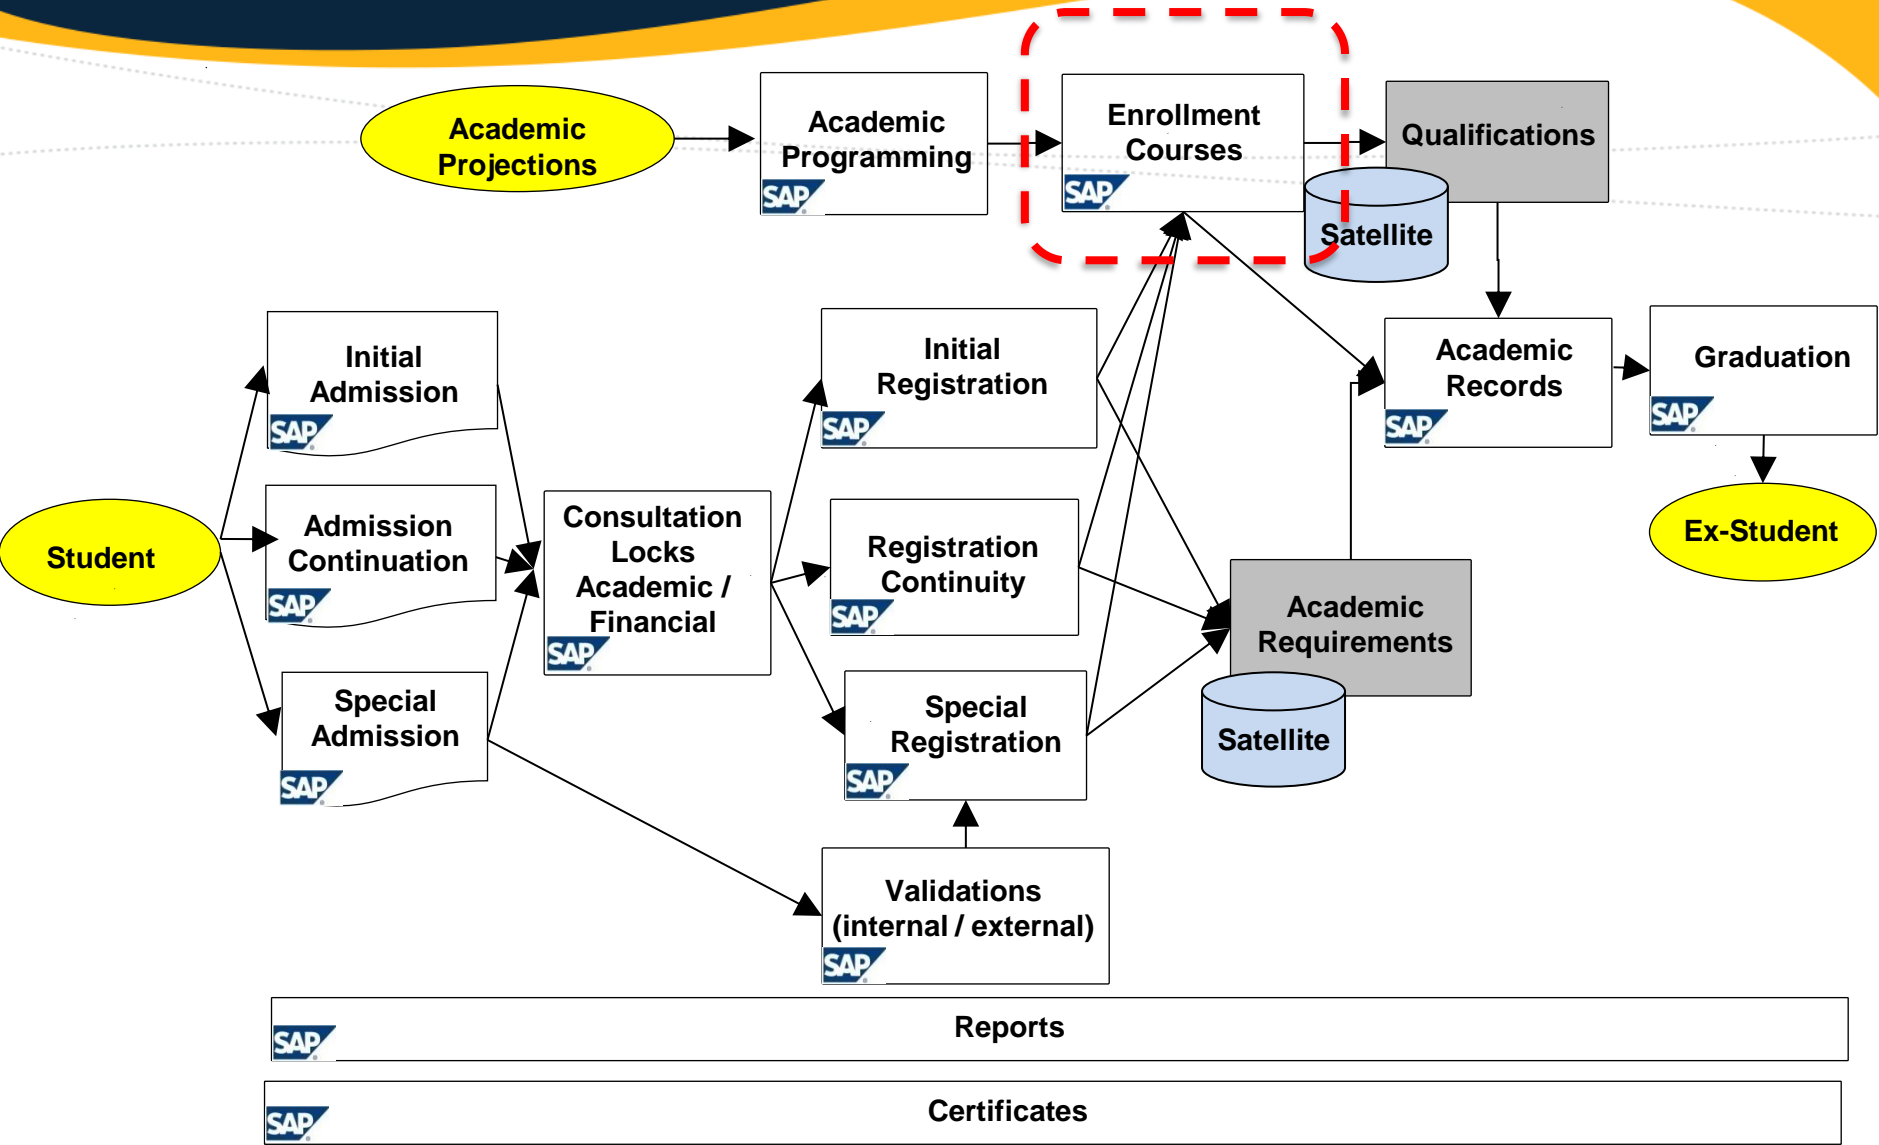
Academic Projections

Academic Programming

SAP

Enrollment Courses

SAP

Qualifications

Satellite

Initial Admission

SAP

Initial Registration

SAP

Academic Records

SAP

Graduation

SAP

Student

Admission Continuation

SAP

Consultation Locks Academic / Financial

SAP

Registration Continuity

SAP

Ex-Student

Academic Requirements

Satellite

Special Admission

SAP

Special Registration

SAP

Validations (internal / external)

SAP

SAP

Reports

SAP

Certificates